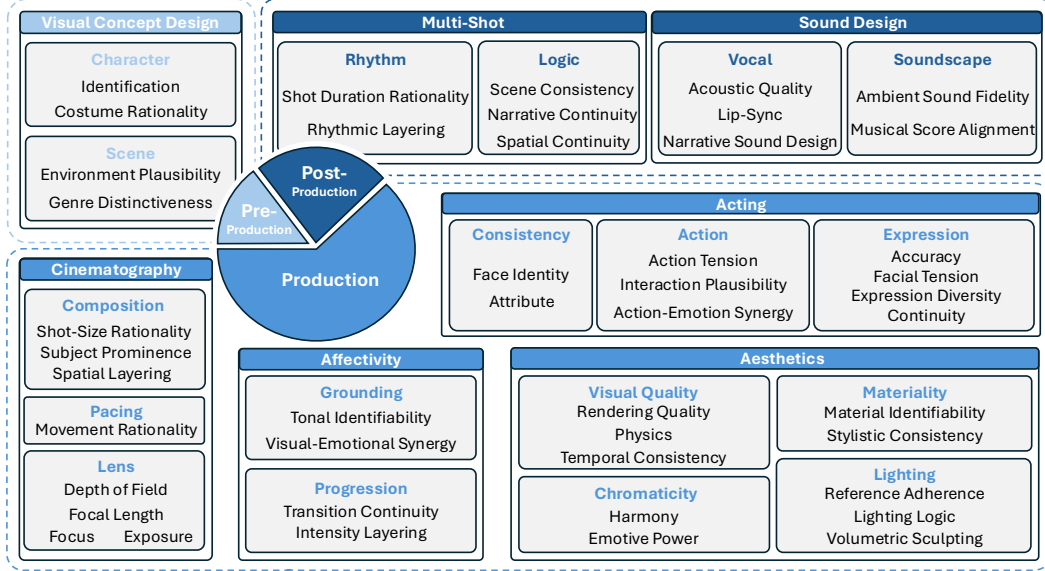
Visual Concept Design

Character
Identification
Costume Rationality

Scene
Environment Plausibility
Genre Distinctiveness

Multi-Shot

Rhythm
Shot Duration Rationality
Rhythmic Layering

Logic
Scene Consistency
Narrative Continuity
Spatial Continuity

Sound Design

Vocal
Acoustic Quality
Lip-Sync
Narrative Sound Design

Soundscape
Ambient Sound Fidelity
Musical Score Alignment

Post-Production
Pre-Production
Production

Acting

Consistency
Face Identity
Attribute

Action
Action Tension
Interaction Plausibility
Action-Emotion Synergy

Expression
Accuracy
Facial Tension
Expression Diversity
Continuity

Cinematography

Composition
Shot-Size Rationality
Subject Prominence
Spatial Layering

Pacing
Movement Rationality

Lens
Depth of Field
Focal Length
Focus Exposure

Affectivity

Grounding
Tonal Identifiability
Visual-Emotional Synergy

Progression
Transition Continuity
Intensity Layering

Aesthetics

Visual Quality
Rendering Quality
Physics
Temporal Consistency

Materiality
Material Identifiability
Stylistic Consistency

Chromaticity
Harmony
Emotive Power

Lighting
Reference Adherence
Lighting Logic
Volumetric Sculpting